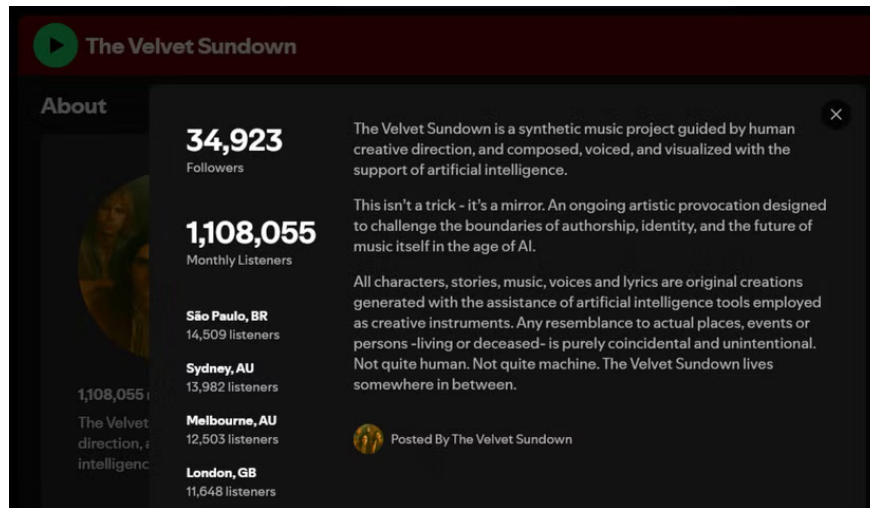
The Velvet Sundown

About

34,923
Followers

1,108,055
Monthly Listeners

São Paulo, BR
14,509 listeners

Sydney, AU
13,982 listeners

Melbourne, AU
12,503 listeners

London, GB
11,648 listeners

The Velvet Sundown is a synthetic music project guided by human creative direction, and composed, voiced, and visualized with the support of artificial intelligence.

This isn't a trick - it's a mirror. An ongoing artistic provocation designed to challenge the boundaries of authorship, identity, and the future of music itself in the age of AI.

All characters, stories, music, voices and lyrics are original creations generated with the assistance of artificial intelligence tools employed as creative instruments. Any resemblance to actual places, events or persons -living or deceased- is purely coincidental and unintentional. Not quite human. Not quite machine. The Velvet Sundown lives somewhere in between.

Posted By The Velvet Sundown

1,108,055 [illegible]

The Velvet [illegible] direction, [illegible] intelligenc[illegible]